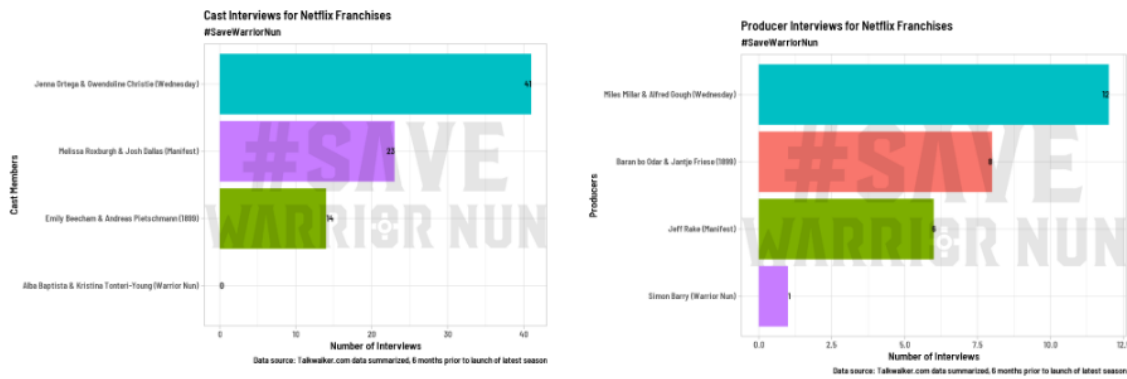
Cast Interviews for Netflix Franchises
#SaveWarriorNun

Cast Members

Jenna Ortega & Gwendoline Christie (Wednesday) 41
Melissa Roxburgh & Josh Dallas (Manifest) 23
Emily Beecham & Andreas Pietschmann (1899) 14
Alba Baptista & Kristina Tonteri-Young (Warrior Nun) 0

0 10 20 30 40
Number of Interviews
Data source: Talkwalker.com data summarized, 6 months prior to launch of latest season

#SAVE WARRIOR NUN

Producer Interviews for Netflix Franchises
#SaveWarriorNun

Producers

Miles Millar & Alfred Gough (Wednesday) 12
Baran bo Odar & Jantje Friese (1899) 8
Jeff Rake (Manifest) 6
Simon Barry (Warrior Nun) 1

0.0 2.5 5.0 7.5 10.0 12.5
Number of Interviews
Data source: Talkwalker.com data summarized, 6 months prior to launch of latest season

#SAVE WARRIOR NUN